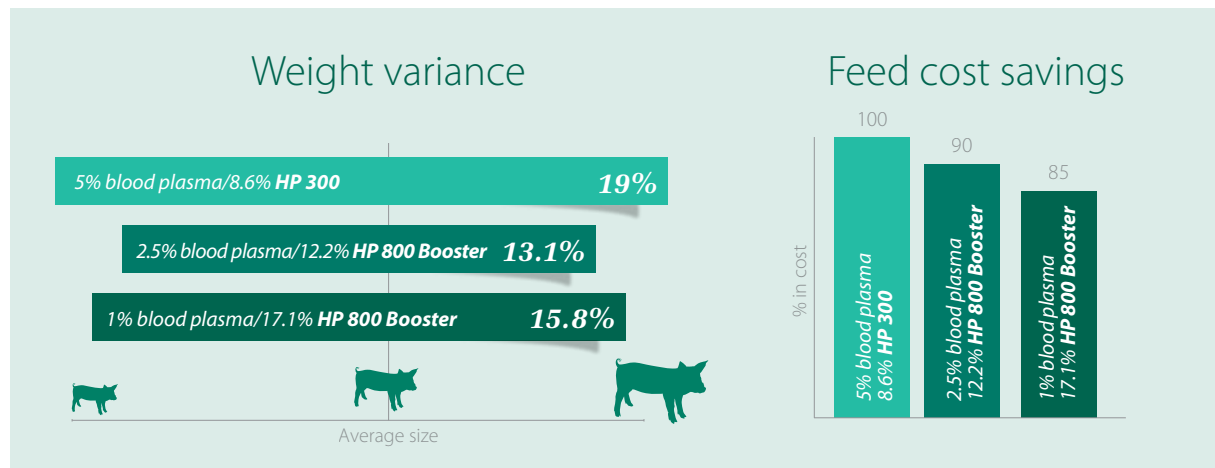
Weight variance

5% blood plasma/8.6% **HP 300** 19%

2.5% blood plasma/12.2% **HP 800 Booster** 13.1%

1% blood plasma/17.1% **HP 800 Booster** 15.8%

Average size

Feed cost savings

% in cost

100
5% blood plasma 8.6% **HP 300**

90
2.5% blood plasma 12.2% **HP 800 Booster**

85
1% blood plasma 17.1% **HP 800 Booster**